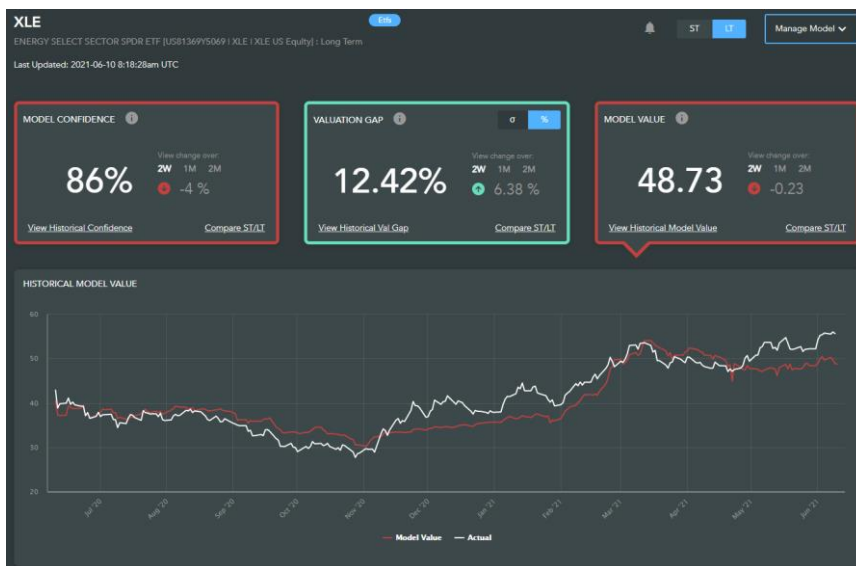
XLE

Etfs

ENERGY SELECT SECTOR SPDR ETF [US81369Y5069 | XLE | XLE US Equity] : Long Term

ST LT

Manage Model

Last Updated: 2021-06-10 8:18:28am UTC

MODEL CONFIDENCE

86%

View change over:
2W 1M 2M
-4 %

View Historical Confidence

Compare ST/LT

VALUATION GAP

σ %

12.42%

View change over:
2W 1M 2M
6.38 %

View Historical Val Gap

Compare ST/LT

MODEL VALUE

48.73

View change over:
2W 1M 2M
-0.23

View Historical Model Value

Compare ST/LT

HISTORICAL MODEL VALUE

60
50
40
30
20

Jul '20
Aug '20
Sep '20
Oct '20
Nov '20
Dec '20
Jan '21
Feb '21
Mar '21
Apr '21
May '21
Jun '21

Model Value — Actual